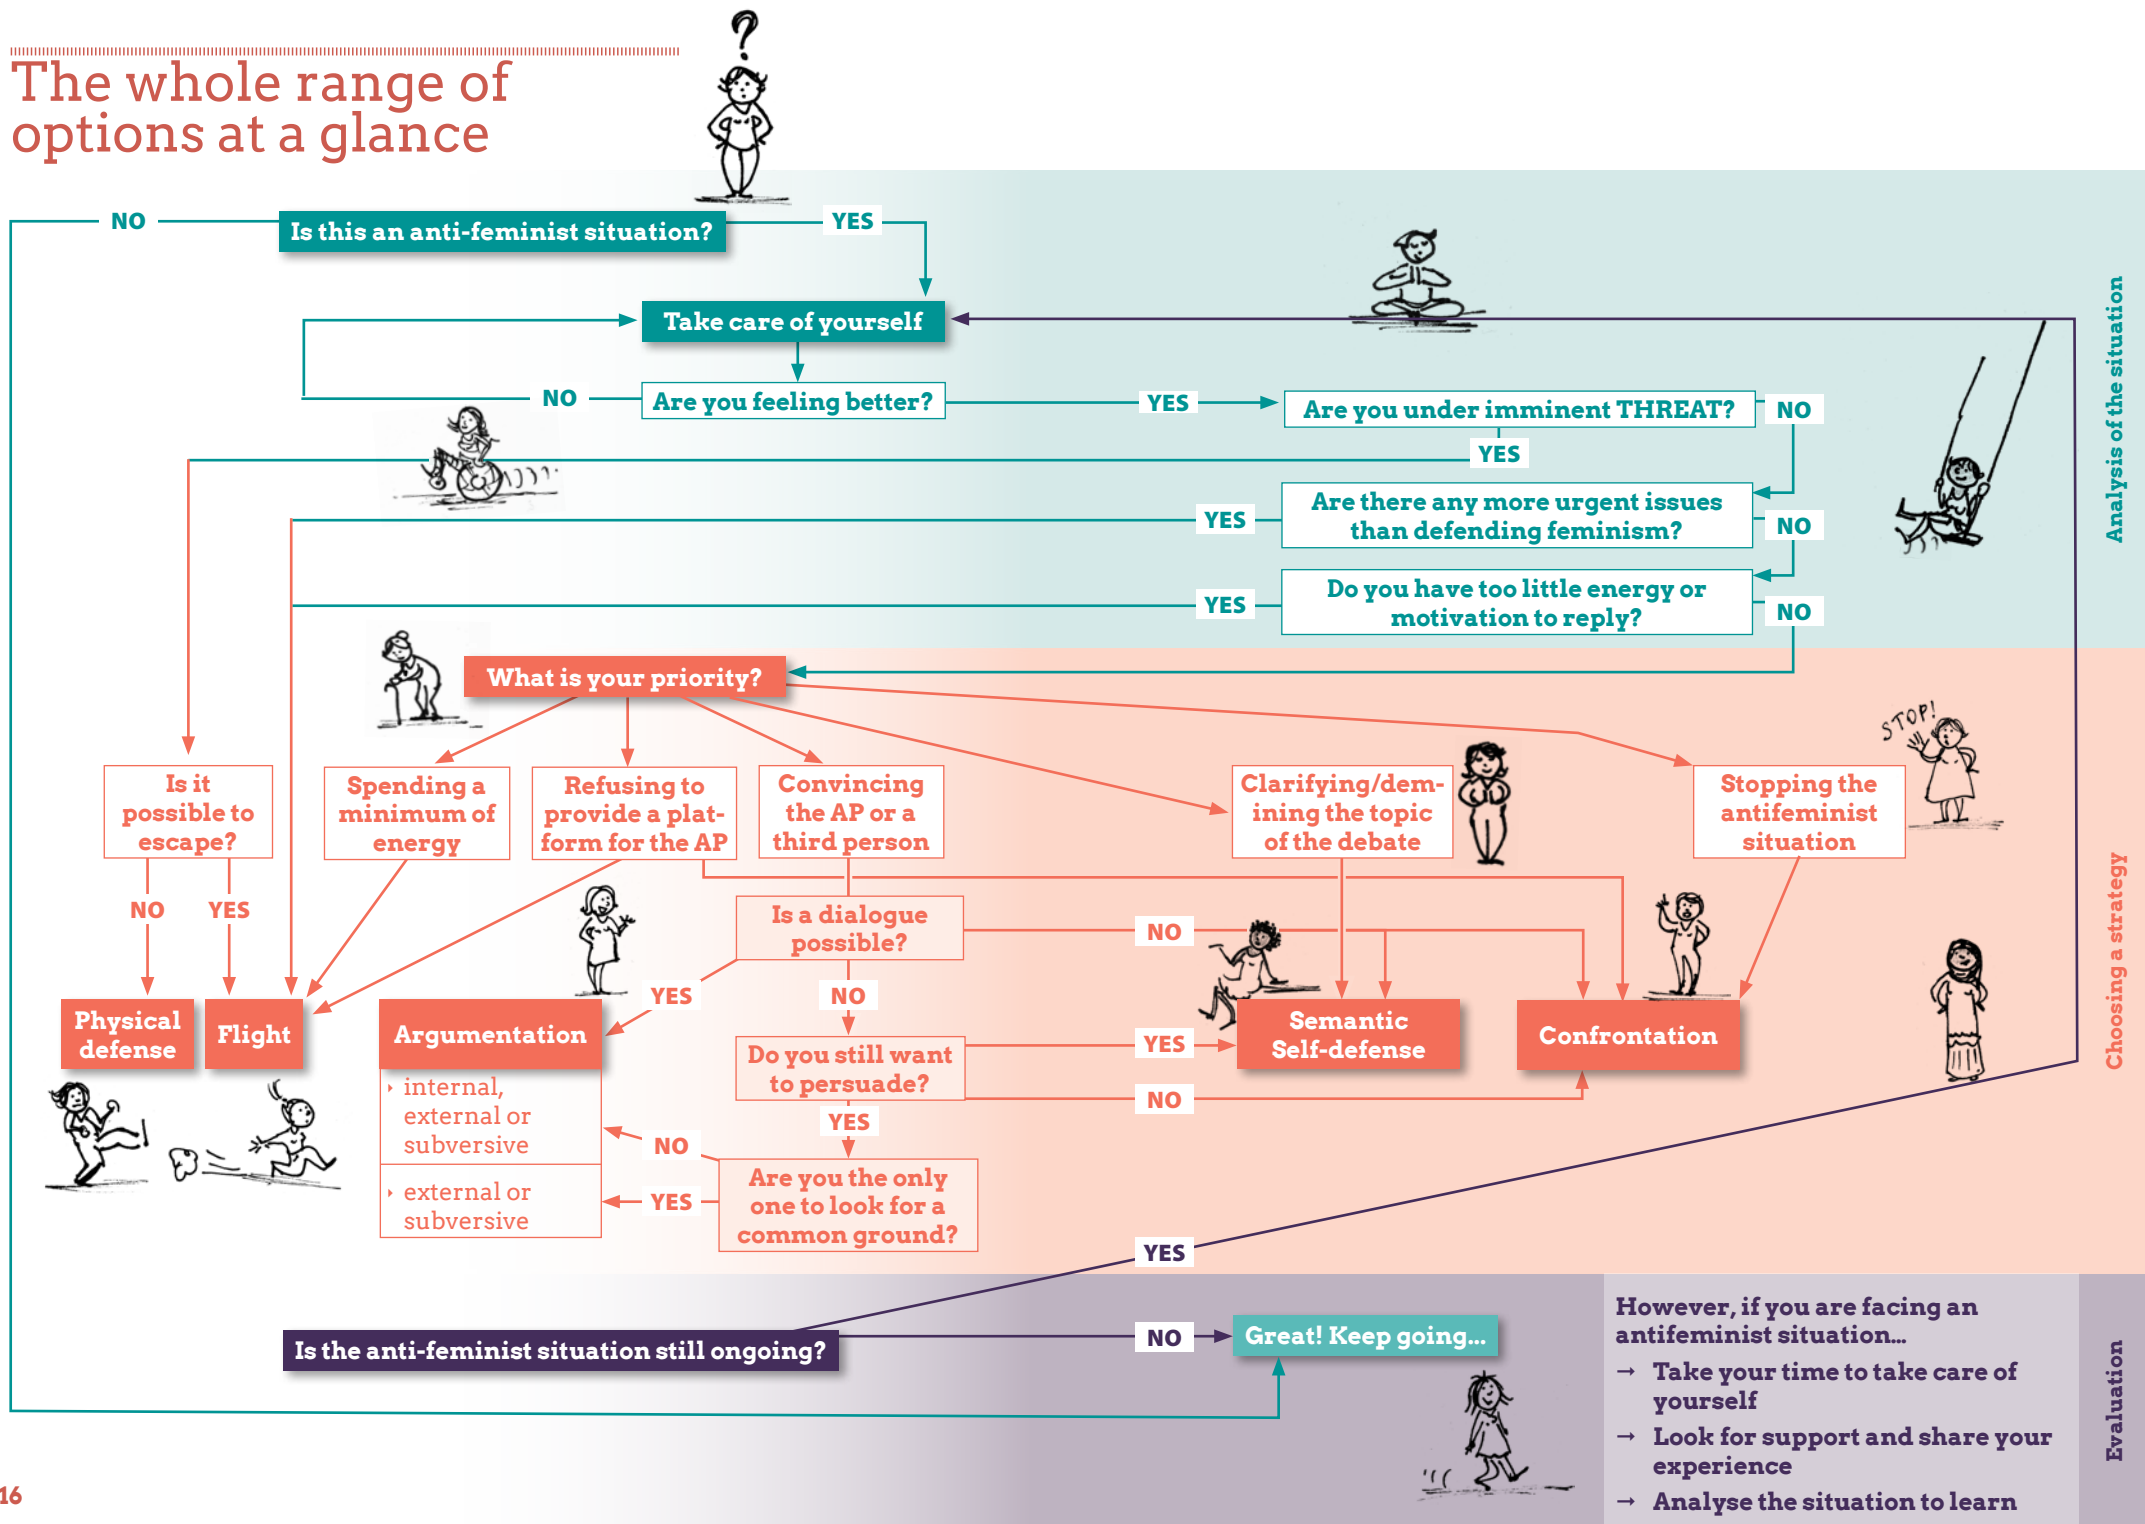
The whole range of options at a glance

NO
Is this an anti-feminist situation?
YES

Take care of yourself

NO
Are you feeling better?
YES
Are you under imminent THREAT?
NO
YES
YES
Are there any more urgent issues than defending feminism?
NO
YES
Do you have too little energy or motivation to reply?
NO

Analysis of the situation

What is your priority?

Is it possible to escape?
Spending a minimum of energy
Refusing to provide a platform for the AP
Convincing the AP or a third person
Clarifying/demining the topic of the debate
STOP!
Stopping the antifeminist situation

NO
YES
Is a dialogue possible?
NO
YES
NO

Physical defense
Flight
Argumentation
Do you still want to persuade?
YES
Semantic Self-defense
Confrontation
NO

‣ internal, external or subversive
NO
YES
‣ external or subversive
YES
Are you the only one to look for a common ground?

Choosing a strategy

YES

Is the anti-feminist situation still ongoing?
NO
Great! Keep going...

However, if you are facing an antifeminist situation...
→ Take your time to take care of yourself
→ Look for support and share your experience
→ Analyse the situation to learn

Evaluation

16